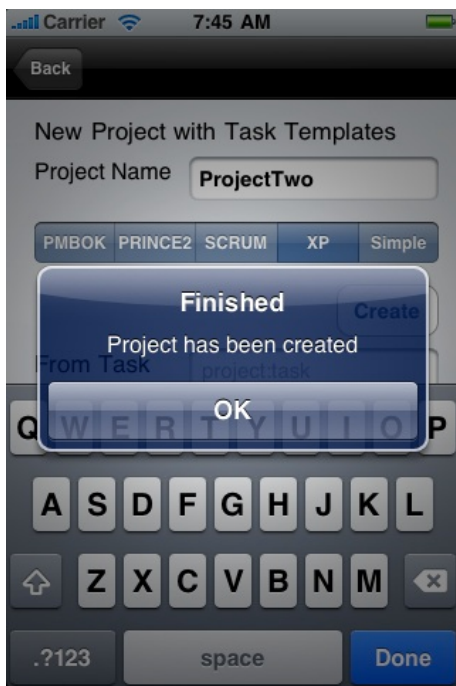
Carrier 7:45 AM

Back

New Project with Task Templates

Project Name ProjectTwo

PMBOK PRINCE2 SCRUM XP Simple

Create

From Task project:task

Finished

Project has been created

OK

Q W E R T Y U I O P

A S D F G H J K L

Z X C V B N M

.?123 space Done